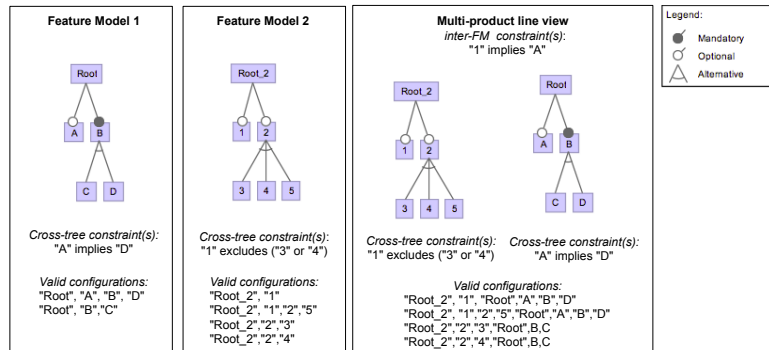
**Feature Model 1**

Root

A B

C D

*Cross-tree constraint(s):*
"A" implies "D"

*Valid configurations:*
"Root", "A", "B", "D"
"Root", "B","C"

**Feature Model 2**

Root_2

1 2

3 4 5

*Cross-tree constraint(s):*
"1" excludes ("3" or "4")

*Valid configurations:*
"Root_2", "1"
"Root_2", "1","2","5"
"Root_2","2","3"
"Root_2","2","4"

**Multi-product line view**
*inter-FM constraint(s):*
"1" implies "A"

Root_2

1 2

3 4 5

Root

A B

C D

*Cross-tree constraint(s):*
"1" excludes ("3" or "4")

*Cross-tree constraint(s):*
"A" implies "D"

*Valid configurations:*
"Root_2", "1", "Root","A","B","D"
"Root_2", "1","2","5","Root","A","B","D"
"Root_2","2","3","Root",B,C
"Root_2","2","4","Root",B,C

Legend:
Mandatory
Optional
Alternative